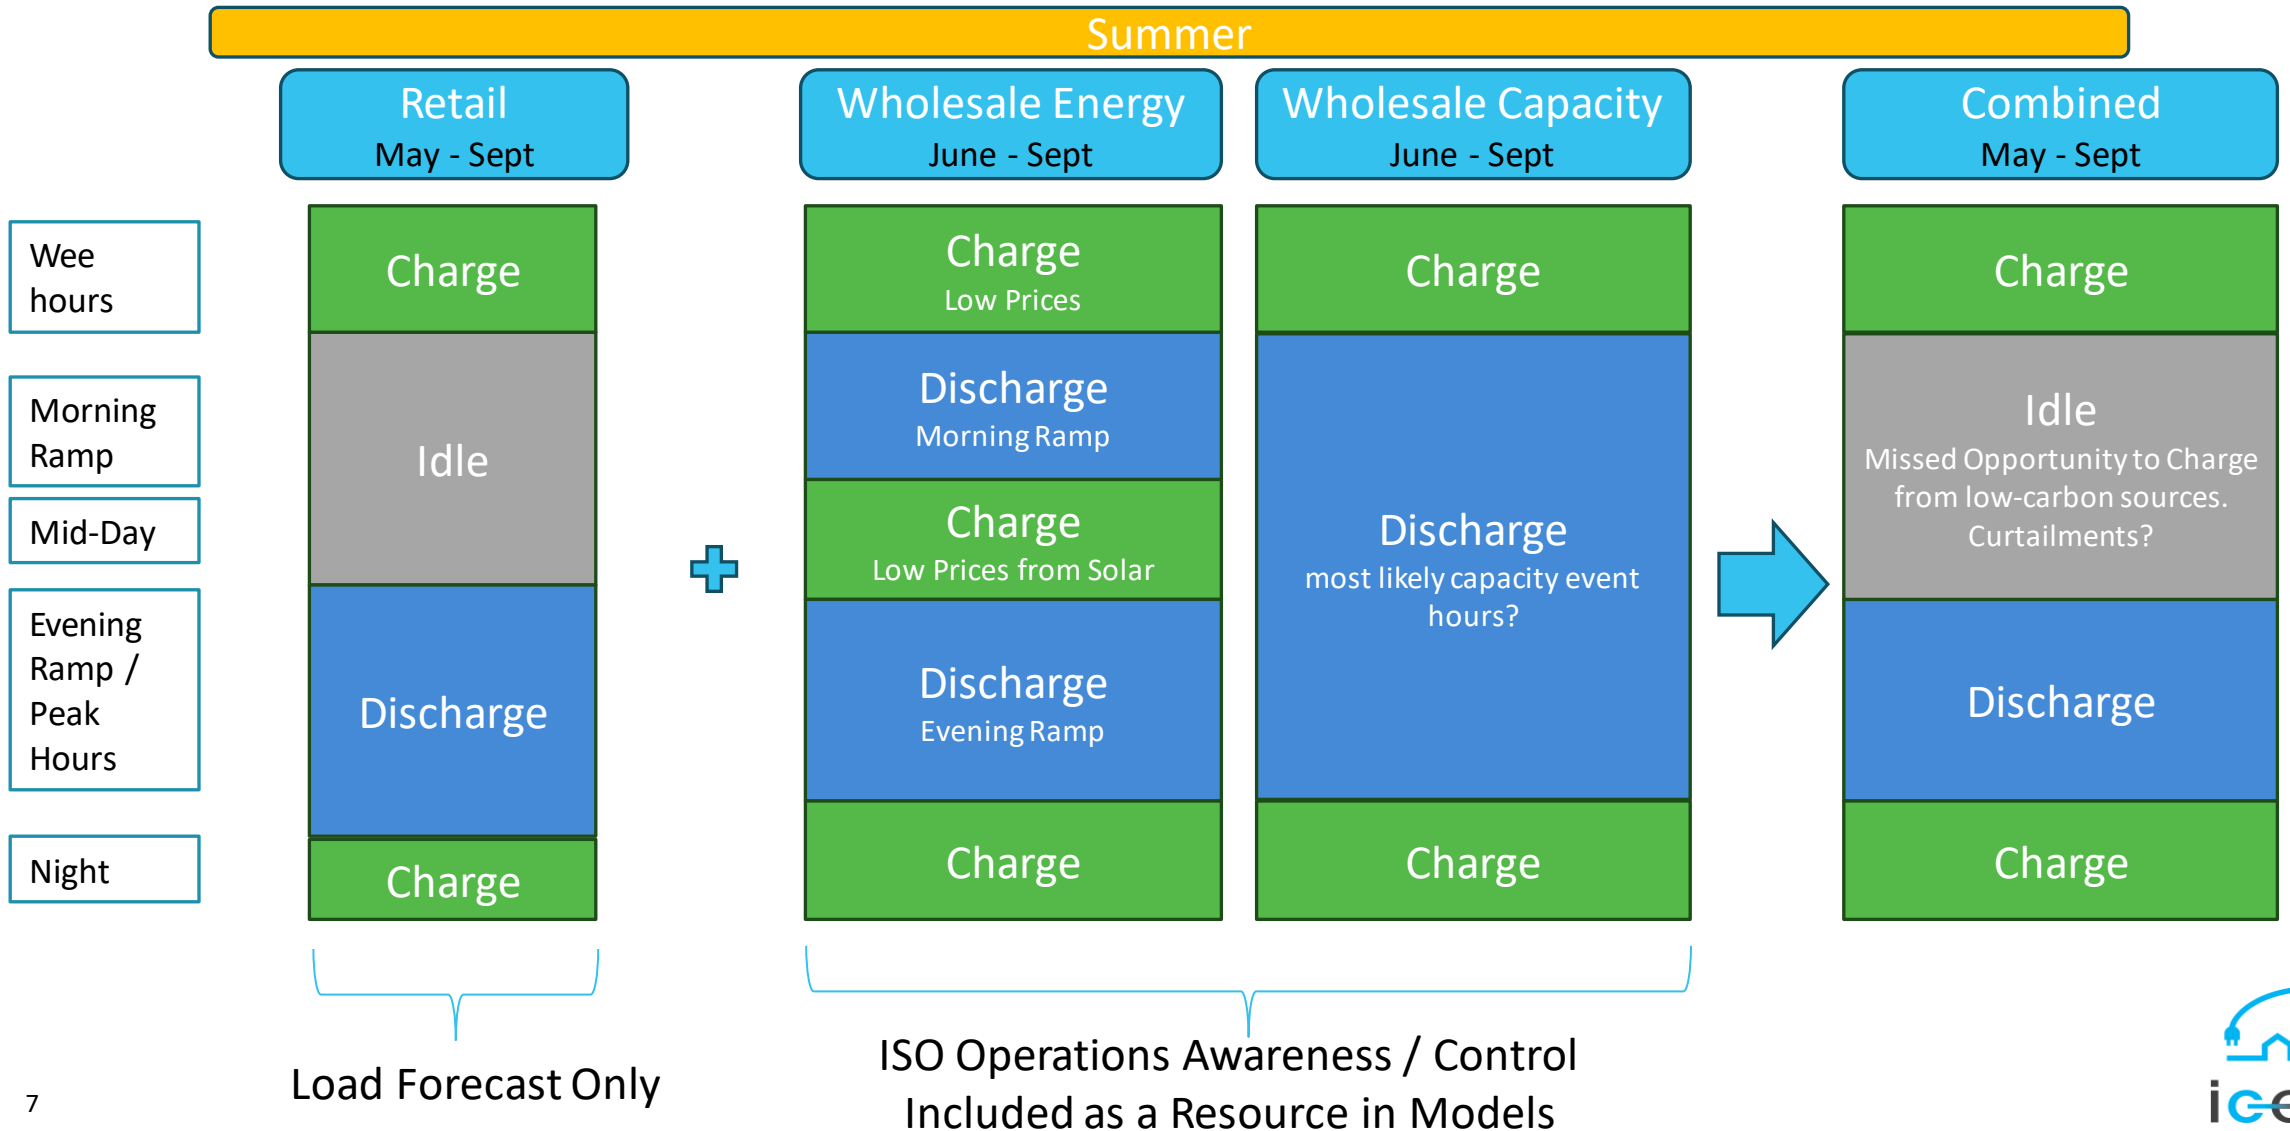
Summer

Retail
May - Sept

Wholesale Energy
June - Sept

Wholesale Capacity
June - Sept

Combined
May - Sept

Wee hours

Morning Ramp

Mid-Day

Evening Ramp / Peak Hours

Night

Charge

Idle

Discharge

Charge

Charge
Low Prices

Discharge
Morning Ramp

Charge
Low Prices from Solar

Discharge
Evening Ramp

Charge

Charge

Discharge
most likely capacity event hours?

Charge

Charge

Idle
Missed Opportunity to Charge from low-carbon sources. Curtailments?

Discharge

Charge

Load Forecast Only

ISO Operations Awareness / Control
Included as a Resource in Models

7

i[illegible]